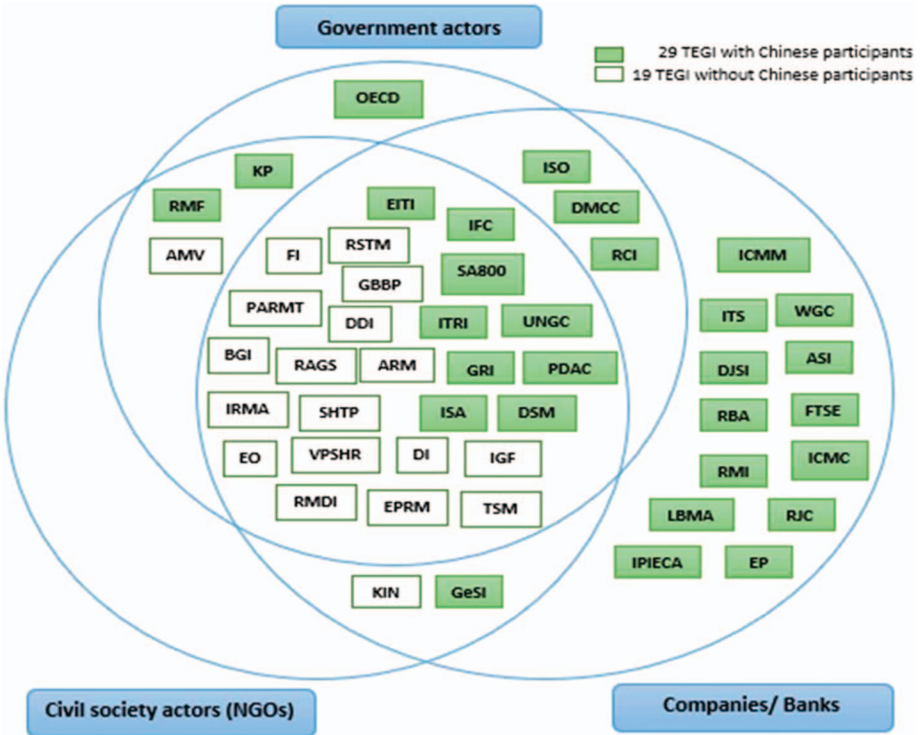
Government actors

29 TEGI with Chinese participants
19 TEGI without Chinese participants

OECD
KP
RMF
AMV
ISO
DMCC
EITI
IFC
RCI
FI
RSTM
GBBP
SA800
ICMM
PARMT
DDI
ITRI
UNGC
ITS
WGC
BGI
RAGS
ARM
GRI
PDAC
DJSI
ASI
IRMA
SHTP
ISA
DSM
RBA
FTSE
EO
VPSHR
DI
IGF
ICMC
RMI
RMDI
EPRM
TSM
LBMA
RJC
IPIECA
EP
KIN
GeSI

Civil society actors (NGOs)
Companies/ Banks